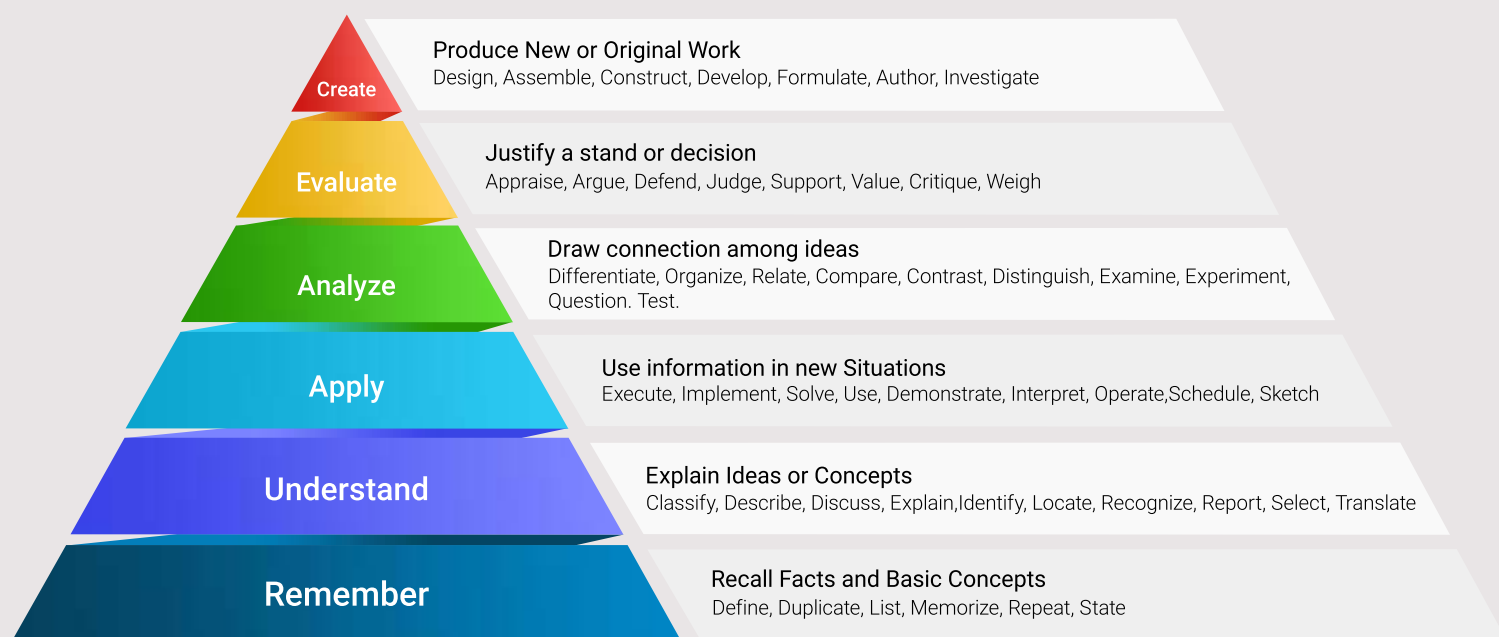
Create

Produce New or Original Work
Design, Assemble, Construct, Develop, Formulate, Author, Investigate

Evaluate

Justify a stand or decision
Appraise, Argue, Defend, Judge, Support, Value, Critique, Weigh

Analyze

Draw connection among ideas
Differentiate, Organize, Relate, Compare, Contrast, Distinguish, Examine, Experiment, Question. Test.

Apply

Use information in new Situations
Execute, Implement, Solve, Use, Demonstrate, Interpret, Operate,Schedule, Sketch

Understand

Explain Ideas or Concepts
Classify, Describe, Discuss, Explain,Identify, Locate, Recognize, Report, Select, Translate

Remember

Recall Facts and Basic Concepts
Define, Duplicate, List, Memorize, Repeat, State